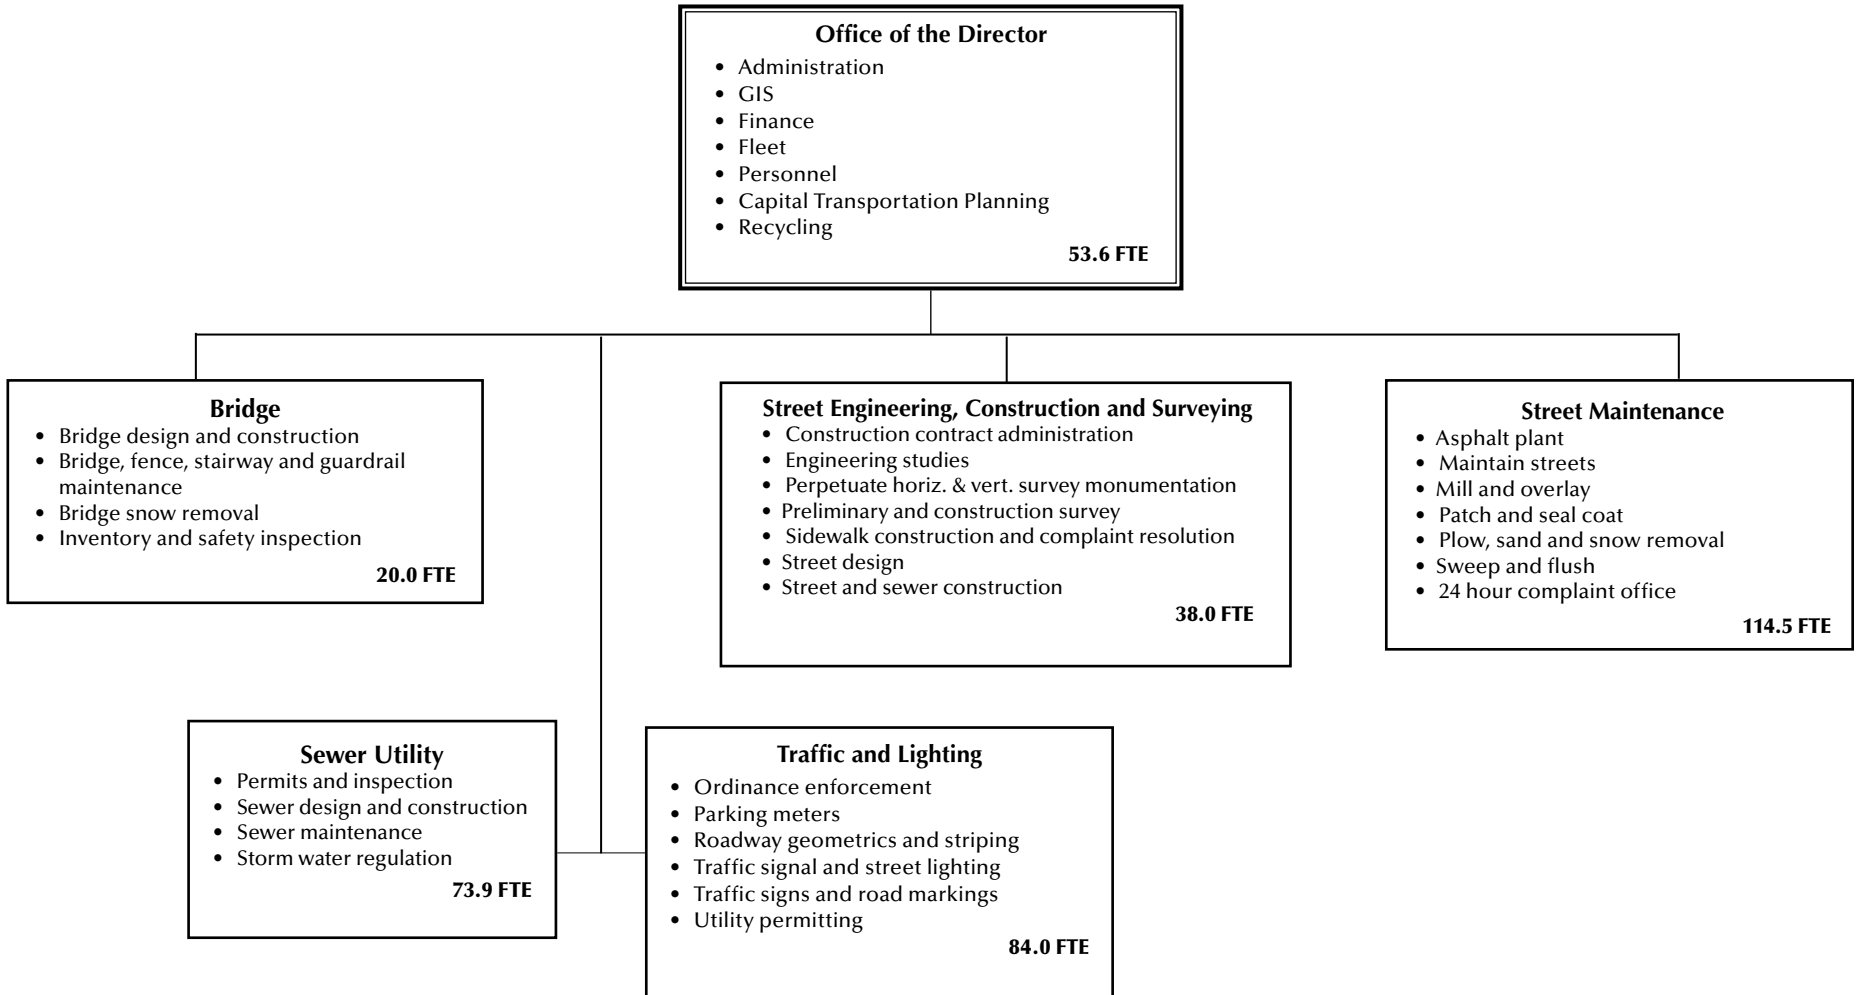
Office of the Director
• Administration
• GIS
• Finance
• Fleet
• Personnel
• Capital Transportation Planning
• Recycling
53.6 FTE

Bridge
• Bridge design and construction
• Bridge, fence, stairway and guardrail maintenance
• Bridge snow removal
• Inventory and safety inspection
20.0 FTE

Street Engineering, Construction and Surveying
• Construction contract administration
• Engineering studies
• Perpetuate horiz. & vert. survey monumentation
• Preliminary and construction survey
• Sidewalk construction and complaint resolution
• Street design
• Street and sewer construction
38.0 FTE

Street Maintenance
• Asphalt plant
• Maintain streets
• Mill and overlay
• Patch and seal coat
• Plow, sand and snow removal
• Sweep and flush
• 24 hour complaint office
114.5 FTE

Sewer Utility
• Permits and inspection
• Sewer design and construction
• Sewer maintenance
• Storm water regulation
73.9 FTE

Traffic and Lighting
• Ordinance enforcement
• Parking meters
• Roadway geometrics and striping
• Traffic signal and street lighting
• Traffic signs and road markings
• Utility permitting
84.0 FTE